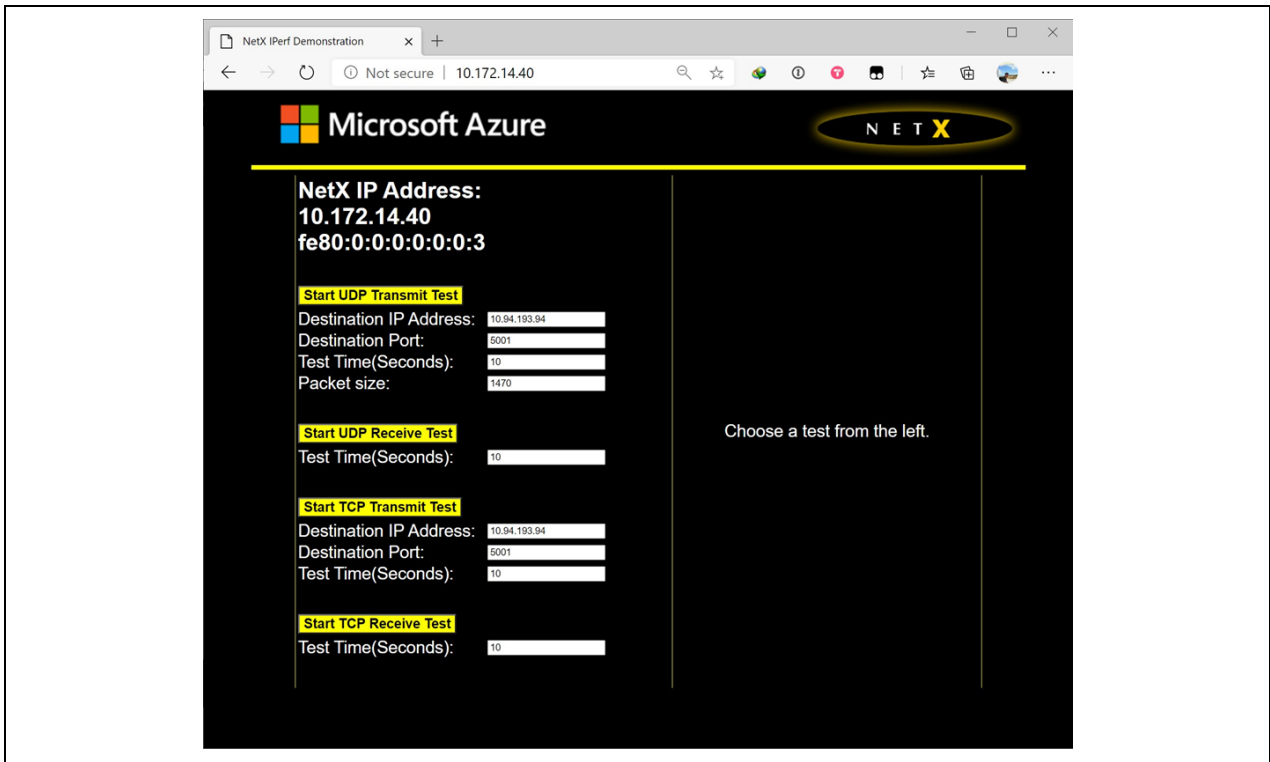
NetX IPerf Demonstration ×
+

Not secure | 10.172.14.40

Microsoft Azure

NETX

NetX IP Address:
10.172.14.40
fe80:0:0:0:0:0:0:3

Start UDP Transmit Test
Destination IP Address: 10.94.193.94
Destination Port: 5001
Test Time(Seconds): 10
Packet size: 1470

Start UDP Receive Test
Test Time(Seconds): 10

Start TCP Transmit Test
Destination IP Address: 10.94.193.94
Destination Port: 5001
Test Time(Seconds): 10

Start TCP Receive Test
Test Time(Seconds): 10

Choose a test from the left.